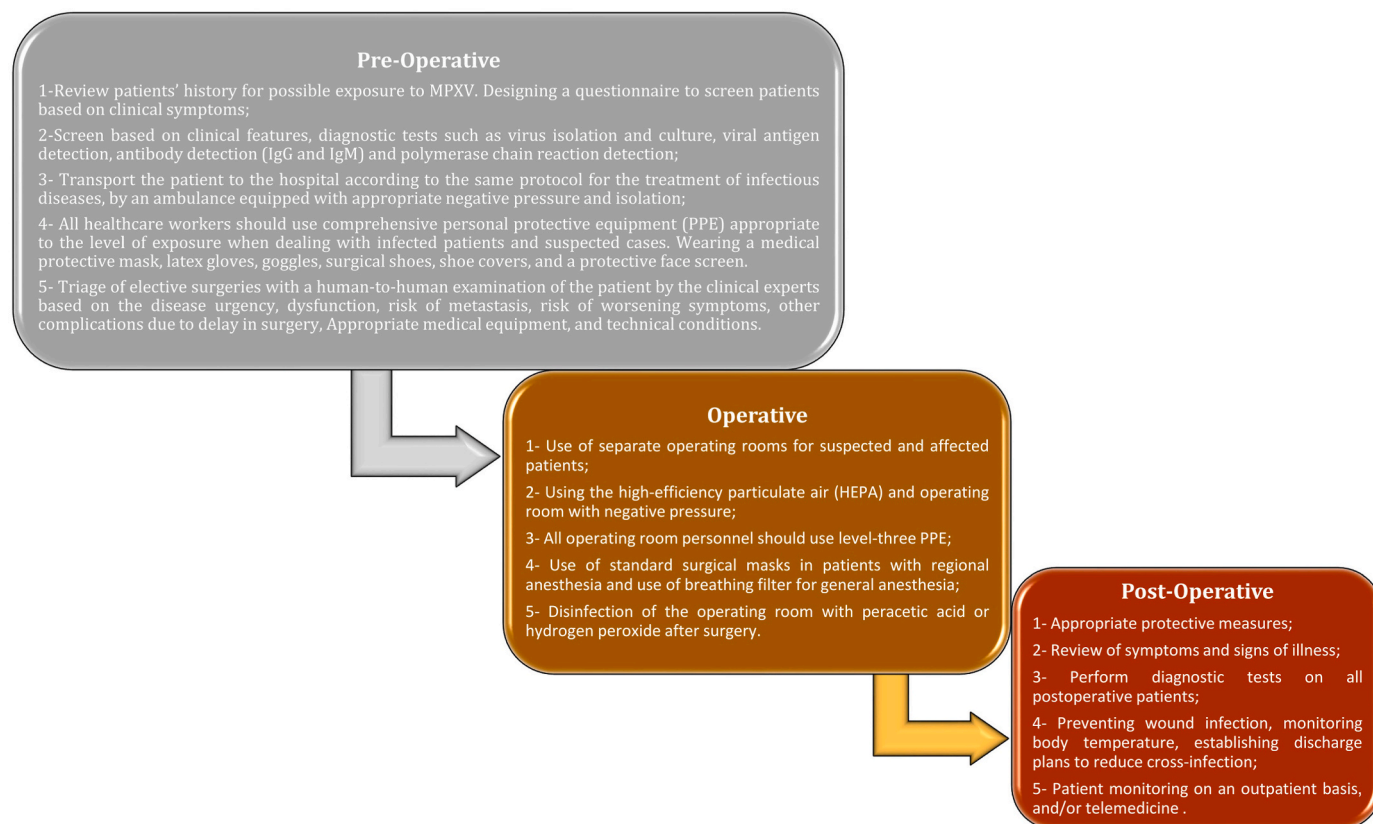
Pre-Operative

1-Review patients' history for possible exposure to MPXV. Designing a questionnaire to screen patients based on clinical symptoms;

2-Screen based on clinical features, diagnostic tests such as virus isolation and culture, viral antigen detection, antibody detection (IgG and IgM) and polymerase chain reaction detection;

3- Transport the patient to the hospital according to the same protocol for the treatment of infectious diseases, by an ambulance equipped with appropriate negative pressure and isolation;

4- All healthcare workers should use comprehensive personal protective equipment (PPE) appropriate to the level of exposure when dealing with infected patients and suspected cases. Wearing a medical protective mask, latex gloves, goggles, surgical shoes, shoe covers, and a protective face screen.

5- Triage of elective surgeries with a human-to-human examination of the patient by the clinical experts based on the disease urgency, dysfunction, risk of metastasis, risk of worsening symptoms, other complications due to delay in surgery, Appropriate medical equipment, and technical conditions.

Operative

1- Use of separate operating rooms for suspected and affected patients;

2- Using the high-efficiency particulate air (HEPA) and operating room with negative pressure;

3- All operating room personnel should use level-three PPE;

4- Use of standard surgical masks in patients with regional anesthesia and use of breathing filter for general anesthesia;

5- Disinfection of the operating room with peracetic acid or hydrogen peroxide after surgery.

Post-Operative

1- Appropriate protective measures;

2- Review of symptoms and signs of illness;

3- Perform diagnostic tests on all postoperative patients;

4- Preventing wound infection, monitoring body temperature, establishing discharge plans to reduce cross-infection;

5- Patient monitoring on an outpatient basis, and/or telemedicine .